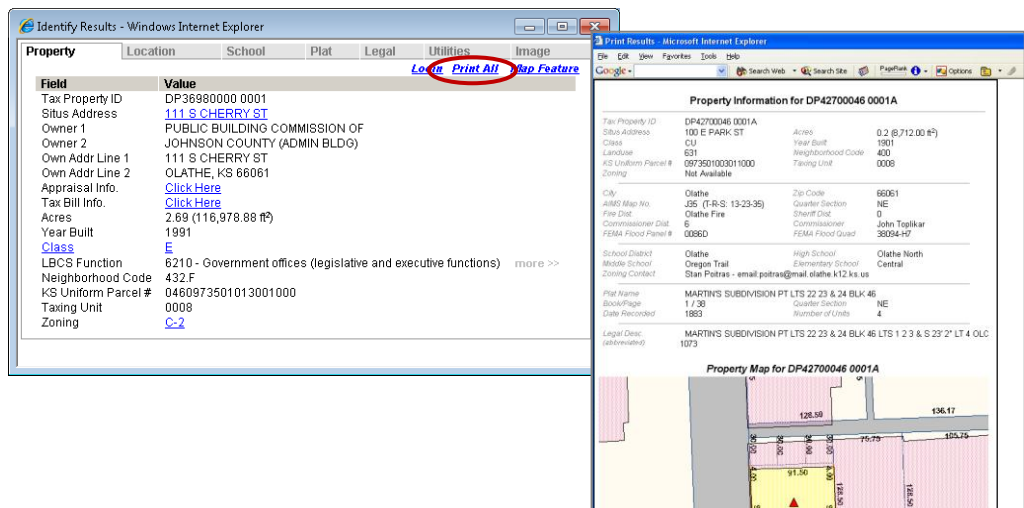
Identify Results - Windows Internet Explorer

Property | Location | School | Plat | Legal | Utilities | Image

Locate | Print All | Map Feature

| Field | Value |
|---|---|
| Tax Property ID | DP36980000 0001 |
| Situs Address | 111 S CHERRY ST |
| Owner 1 | PUBLIC BUILDING COMMISSION OF |
| Owner 2 | JOHNSON COUNTY (ADMIN BLDG) |
| Own Addr Line 1 | 111 S CHERRY ST |
| Own Addr Line 2 | OLATHE, KS 66061 |
| Appraisal Info. | Click Here |
| Tax Bill Info. | Click Here |
| Acres | 2.69 (116,978.88 ft²) |
| Year Built | 1991 |
| Class | E |
| LBCS Function | 6210 - Government offices (legislative and executive functions) more >> |
| Neighborhood Code | 432.F |
| KS Uniform Parcel # | 0460973501013001000 |
| Taxing Unit | 0008 |
| Zoning | C-2 |

Print Results - Microsoft Internet Explorer

File Edit View Favorites Tools Help

Google | Search Web | Search Site | PageRank | Options

Property Information for DP42700046 0001A

| | | | |
|---|---|---|---|
| Tax Property ID | DP42700046 0001A | | |
| Situs Address | 100 E PARK ST | Acres | 0.2 (8,712.00 ft²) |
| Class | CU | Year Built | 1901 |
| Landuse | 631 | Neighborhood Code | 400 |
| KS Uniform Parcel # | 0973501003011000 | Taxing Unit | 0008 |
| Zoning | Not Available | | |
| City | Olathe | Zip Code | 66061 |
| AIMS Map No. | J35 (T-R-S: 13-23-35) | Quarter Section | NE |
| Fire Dist. | Olathe Fire | Sheriff Dist. | 0 |
| Commissioner Dist. | 6 | Commissioner | John Toplikar |
| FEMA Flood Panel # | 0086D | FEMA Flood Quad | 38094-H7 |
| School District | Olathe | High School | Olathe North |
| Middle School | Oregon Trail | Elementary School | Central |
| Zoning Contact | Stan Poitras - email:spoitras@mail.olathe.k12.ks.us | | |
| Plat Name | MARTIN'S SUBDIVISION PT LTS 22 23 & 24 BLK 46 | | |
| Book/Page | 1 / 38 | Quarter Section | NE |
| Date Recorded | 1883 | Number of Units | 4 |

Legal Desc. (abbreviated) MARTIN'S SUBDIVISION PT LTS 22 23 & 24 BLK 46 LTS 1 2 3 & S 23' 2" LT 4 OLC 1073

Property Map for DP42700046 0001A

128.50
136.17
75.75
105.75
91.50
128.50
128.50